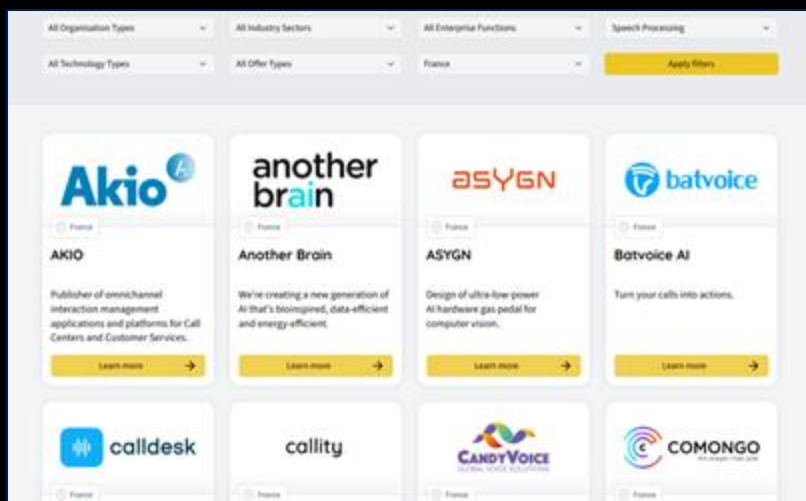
All Organisation Types
All Industry Sectors
All Enterprise Functions
Speech Processing
All Technology Types
All Offer Types
France
Apply filters

Akio
France
AKIO
Publisher of omnichannel interaction management applications and platforms for Call Centers and Customer Services.
Learn more

another brain
France
Another Brain
We're creating a new generation of AI that's bioinspired, data-efficient and energy-efficient.
Learn more

ASYGN
France
ASYGN
Design of ultra-low-power AI hardware gas pedal for computer vision.
Learn more

batvoice
France
Batvoice AI
Turn your calls into actions.
Learn more

calldesk
France

callity
France

CANDYVOICE
GLOBAL VOICE SOLUTIONS
France

COMONGO
France